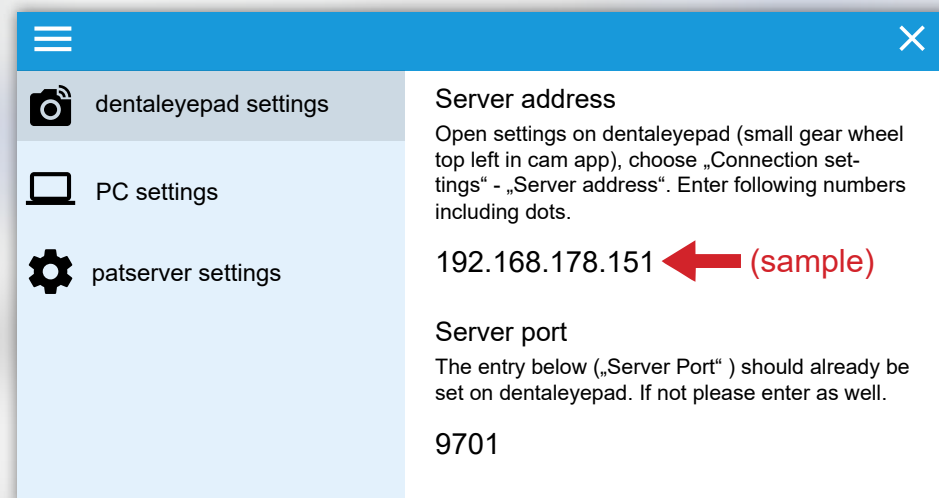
dentaleyepad settings

PC settings

patserver settings

Server address

Open settings on dentaleyepad (small gear wheel top left in cam app), choose „Connection settings“ - „Server address“. Enter following numbers including dots.

192.168.178.151 (sample)

Server port

The entry below („Server Port“ ) should already be set on dentaleyepad. If not please enter as well.

9701